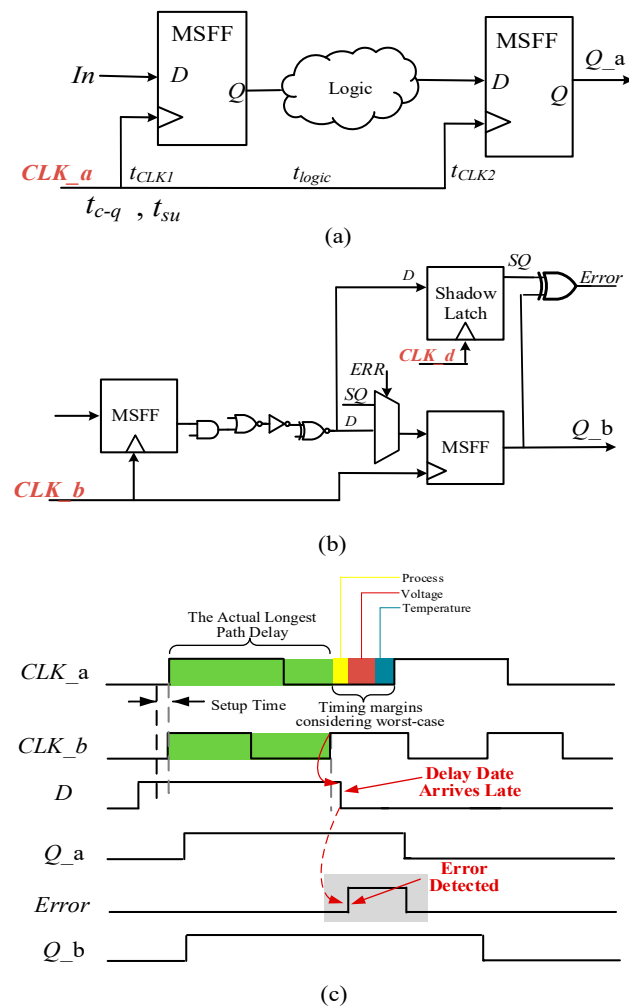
MSFF
In
D
Q
Logic
MSFF
D
Q
Q_a
CLK_a
$t_{CLK1}$
$t_{logic}$
$t_{CLK2}$
$t_{c\text{-}q}$ , $t_{su}$
(a)

D
Shadow Latch
SQ
Error
CLK_d
ERR
SQ
D
MSFF
MSFF
Q_b
CLK_b
(b)

Process
Voltage
Temperature
The Actual Longest Path Delay
CLK_a
Setup Time
Timing margins considering worst-case
CLK_b
D
Delay Date Arrives Late
Q_a
Error
Error Detected
Q_b
(c)